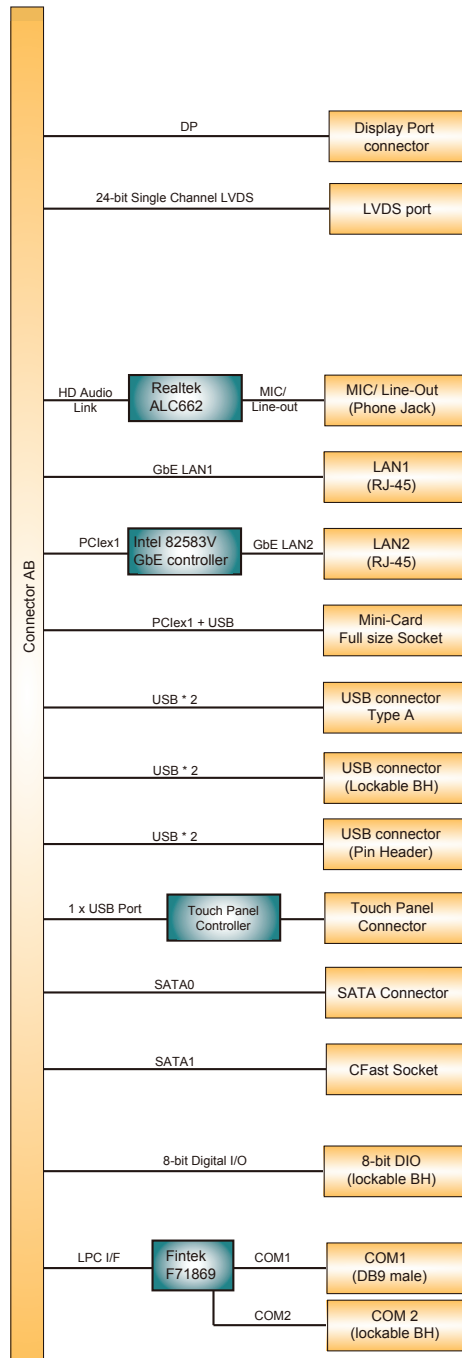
Connector AB

DP
Display Port connector

24-bit Single Channel LVDS
LVDS port

HD Audio Link
Realtek ALC662
MIC/ Line-out
MIC/ Line-Out (Phone Jack)

GbE LAN1
LAN1 (RJ-45)

PCIex1
Intel 82583V GbE controller
GbE LAN2
LAN2 (RJ-45)

PCIex1 + USB
Mini-Card Full size Socket

USB * 2
USB connector Type A

USB * 2
USB connector (Lockable BH)

USB * 2
USB connector (Pin Header)

1 x USB Port
Touch Panel Controller
Touch Panel Connector

SATA0
SATA Connector

SATA1
CFast Socket

8-bit Digital I/O
8-bit DIO (lockable BH)

LPC I/F
Fintek F71869
COM1
COM1 (DB9 male)
COM2
COM 2 (lockable BH)